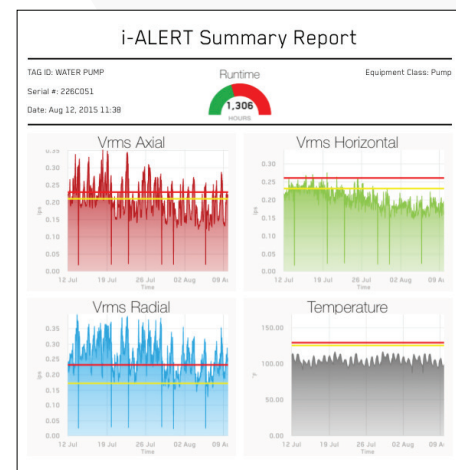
i-ALERT Summary Report

TAG ID: WATER PUMP

Serial #: 226C051

Date: Aug 12, 2015 11:38

Runtime

1,306

HOURS

Equipment Class: Pump

Vrms Axial

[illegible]

ips

12 Jul 19 Jul 26 Jul 02 Aug 09 A

Time

Vrms Horizontal

0.30
0.25
0.20
0.15
0.10
0.05
0.00

ips

12 Jul 19 Jul 26 Jul 02 Aug 09 A

Time

Vrms Radial

0.35
0.30
0.25
0.20
0.15
0.10
0.05
0.00

ips

12 Jul 19 Jul 26 Jul 02 Aug 09 A

Time

Temperature

150.00
100.00
50.00
0.00

°F

12 Jul 19 Jul 26 Jul 02 Aug 09 A

Time